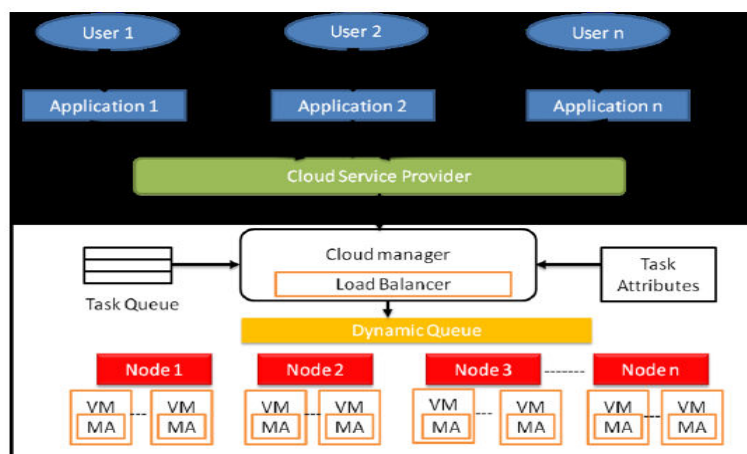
User 1

User 2

User n

Application 1

Application 2

Application n

Cloud Service Provider

Cloud manager

Load Balancer

Task Queue

Task Attributes

Dynamic Queue

Node 1

Node 2

Node 3

Node n

VM MA

VM MA

VM MA

VM MA

VM MA

VM MA

VM MA

VM MA